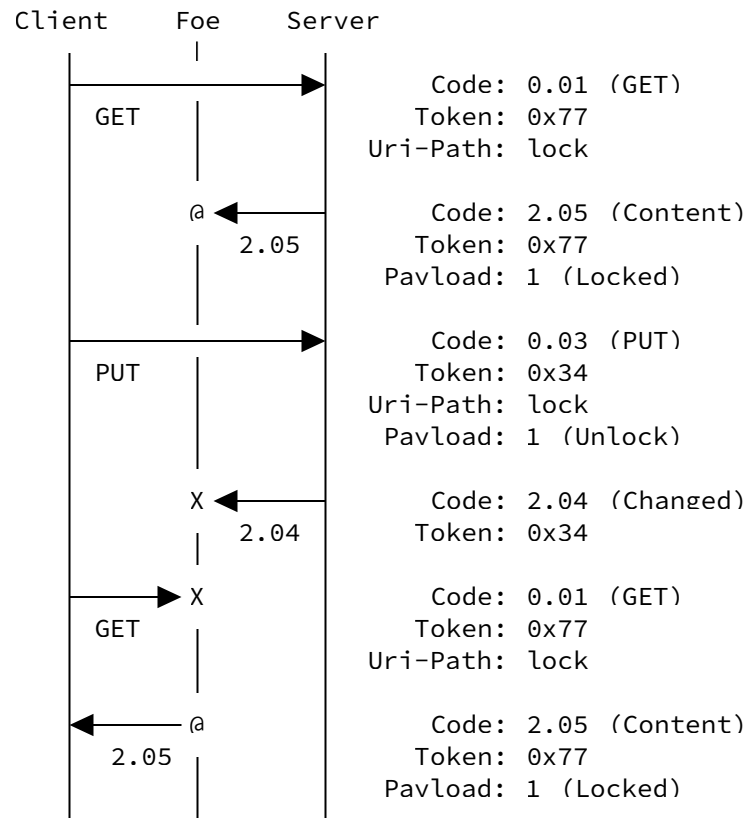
Client Foe Server

Code: 0.01 (GET)
GET Token: 0x77
Uri-Path: lock

@ Code: 2.05 (Content)
2.05 Token: 0x77
Payload: 1 (Locked)

Code: 0.03 (PUT)
PUT Token: 0x34
Uri-Path: lock
Payload: 1 (Unlock)

X Code: 2.04 (Changed)
2.04 Token: 0x34

X Code: 0.01 (GET)
GET Token: 0x77
Uri-Path: lock

@ Code: 2.05 (Content)
2.05 Token: 0x77
Payload: 1 (Locked)